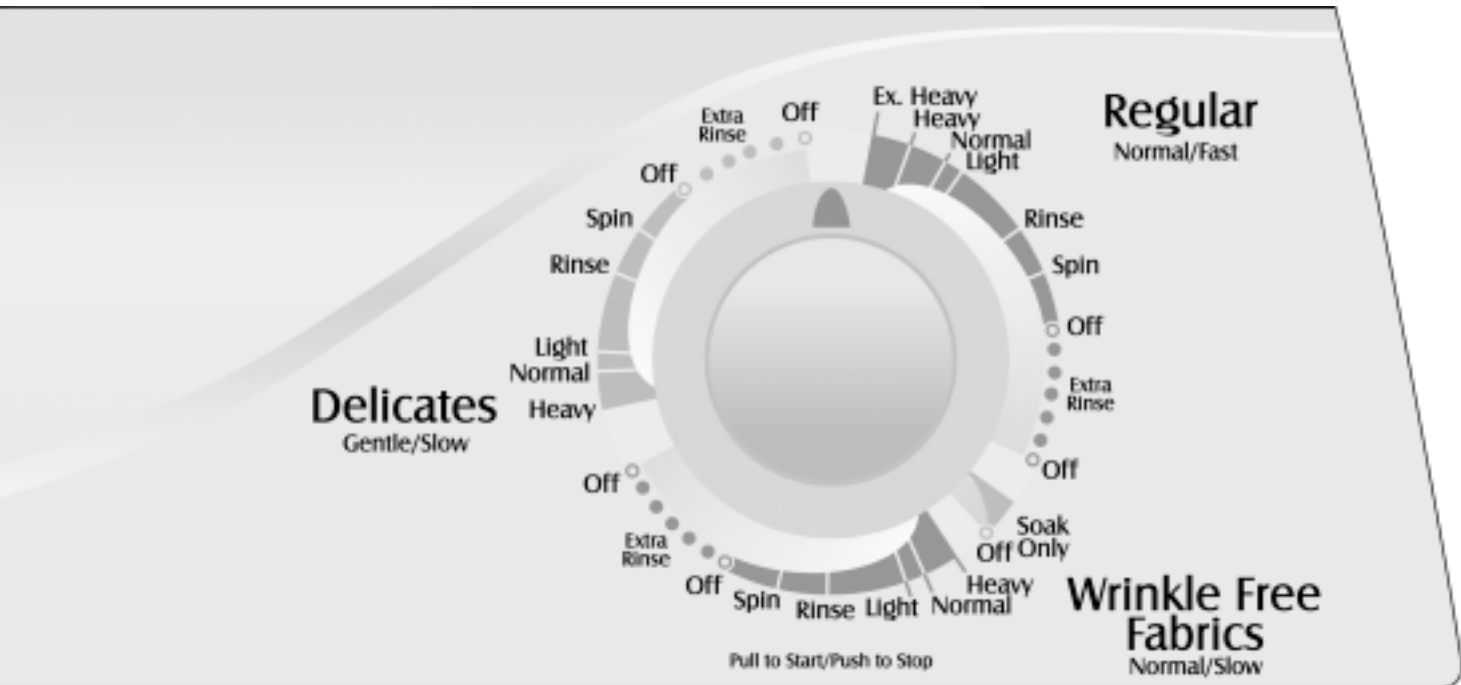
Extra Rinse
Off
Ex. Heavy
Heavy
Normal
Light
Regular
Normal/Fast
Off
Spin
Rinse
Light
Normal
Heavy
Delicates
Gentle/Slow
Rinse
Spin
Off
Extra Rinse
Off
Soak Only
Off
Off
Extra Rinse
Off
Spin
Rinse
Light
Normal
Heavy
Wrinkle Free Fabrics
Normal/Slow
Pull to Start/Push to Stop